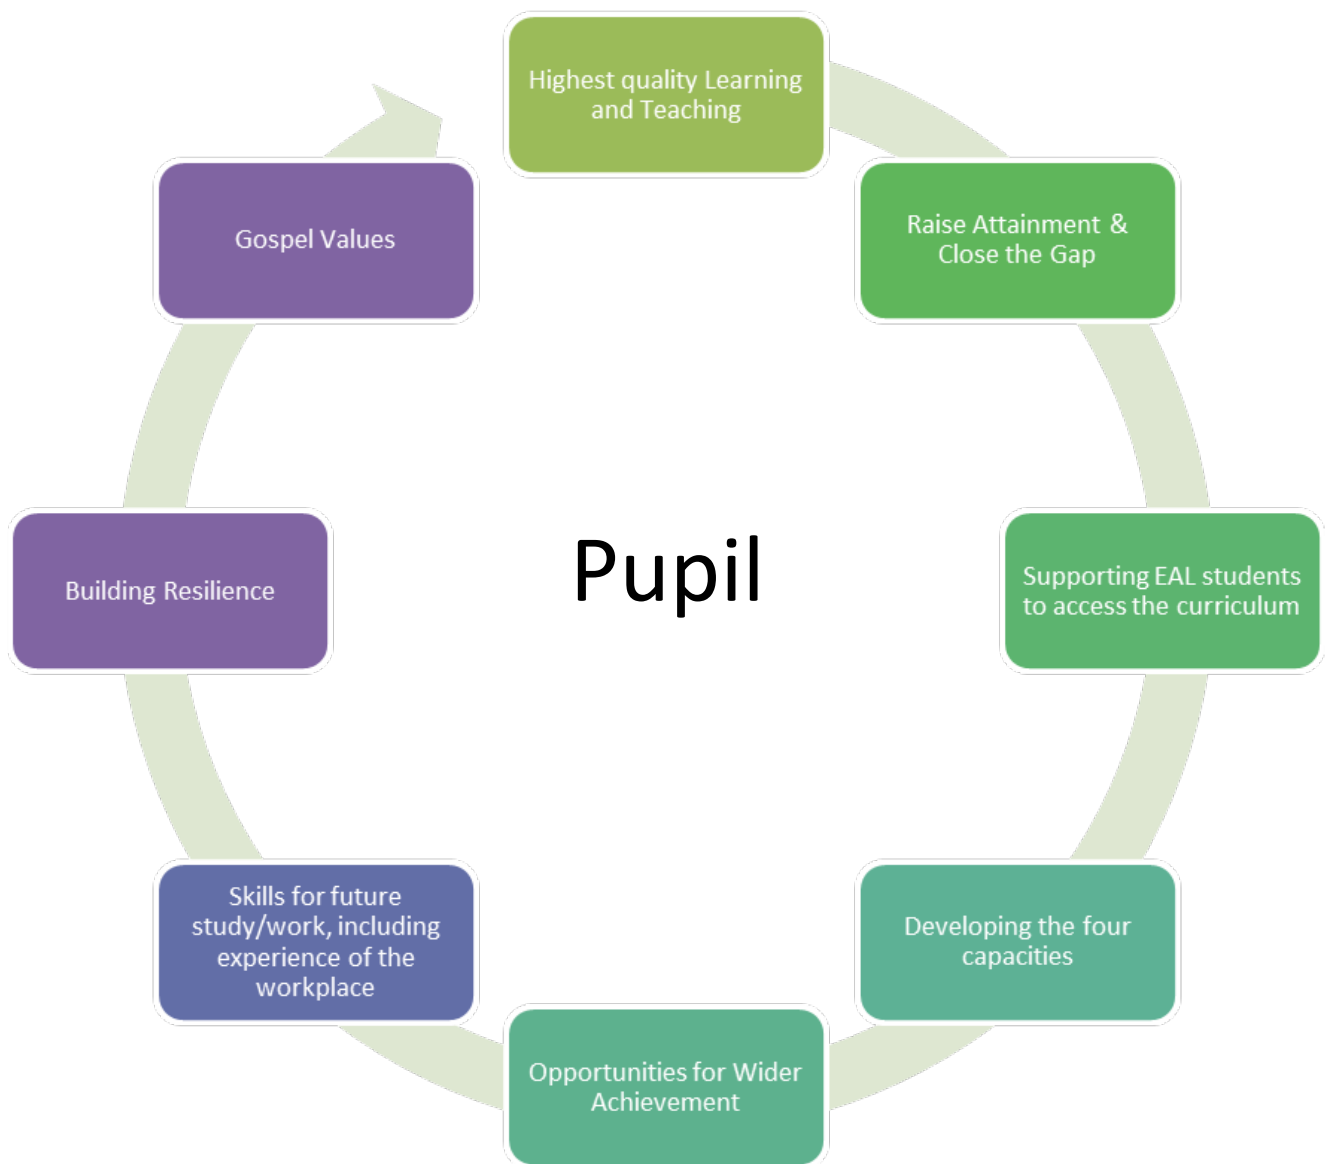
Highest quality Learning and Teaching

Raise Attainment & Close the Gap

Supporting EAL students to access the curriculum

Developing the four capacities

Opportunities for Wider Achievement

Skills for future study/work, including experience of the workplace

Building Resilience

Gospel Values

Pupil